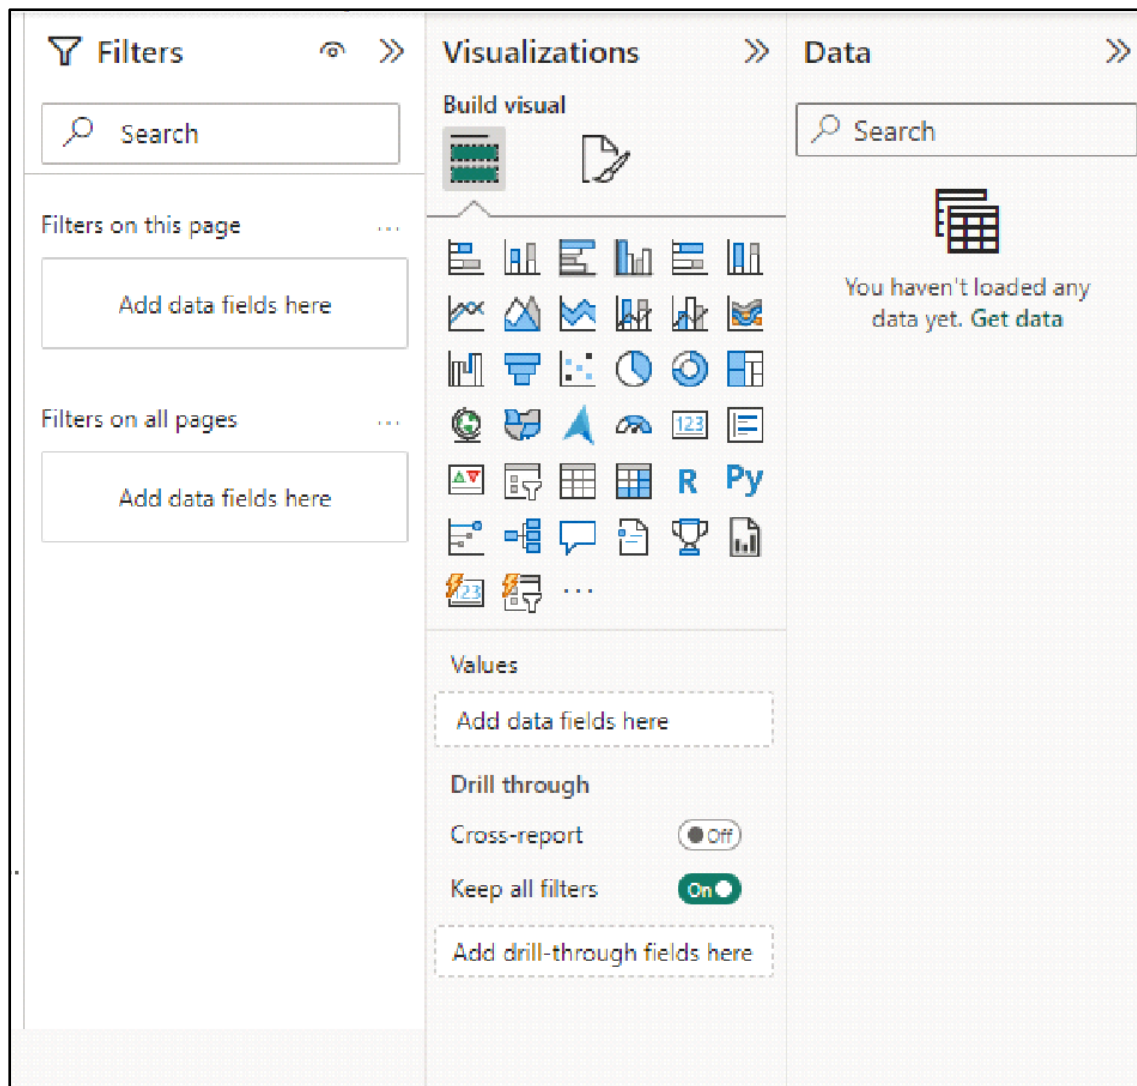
Filters

Search

Filters on this page ...

Add data fields here

Filters on all pages ...

Add data fields here

Visualizations

Build visual

123

R Py

...

Values

Add data fields here

Drill through

Cross-report Off

Keep all filters On

Add drill-through fields here

Data

Search

You haven't loaded any data yet. Get data